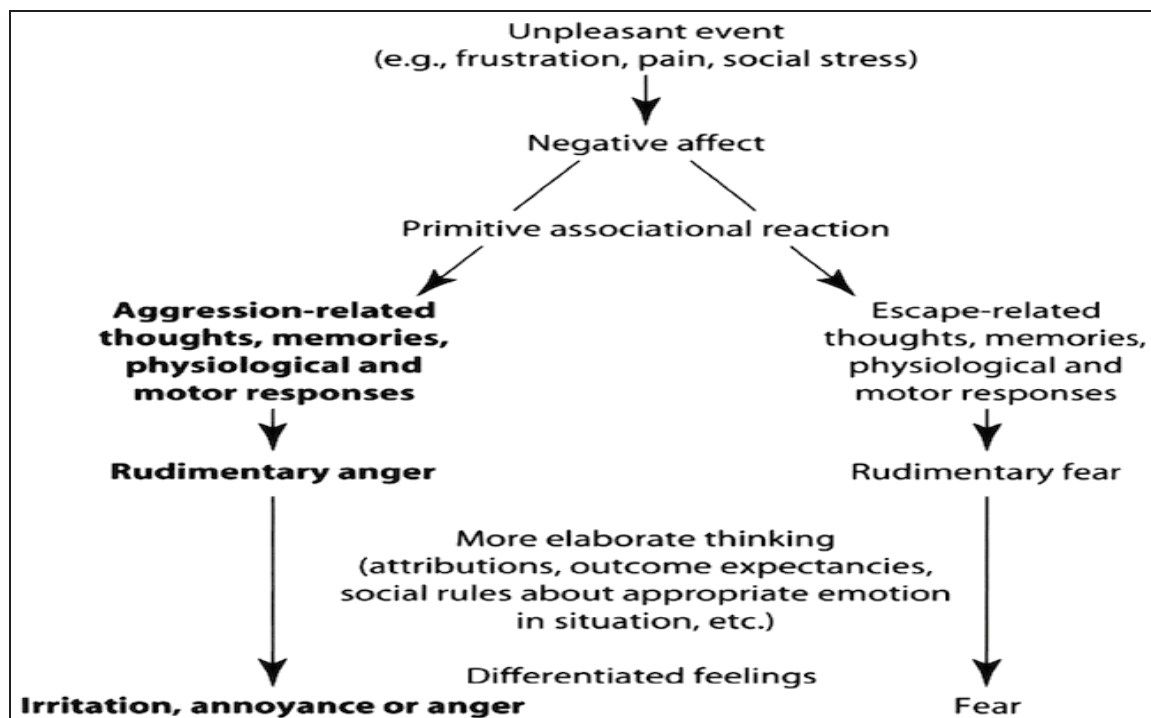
Unpleasant event
(e.g., frustration, pain, social stress)

Negative affect

Primitive associational reaction

**Aggression-related thoughts, memories, physiological and motor responses**

**Rudimentary anger**

Escape-related thoughts, memories, physiological and motor responses

Rudimentary fear

More elaborate thinking
(attributions, outcome expectancies, social rules about appropriate emotion in situation, etc.)

Differentiated feelings

**Irritation, annoyance or anger**

Fear